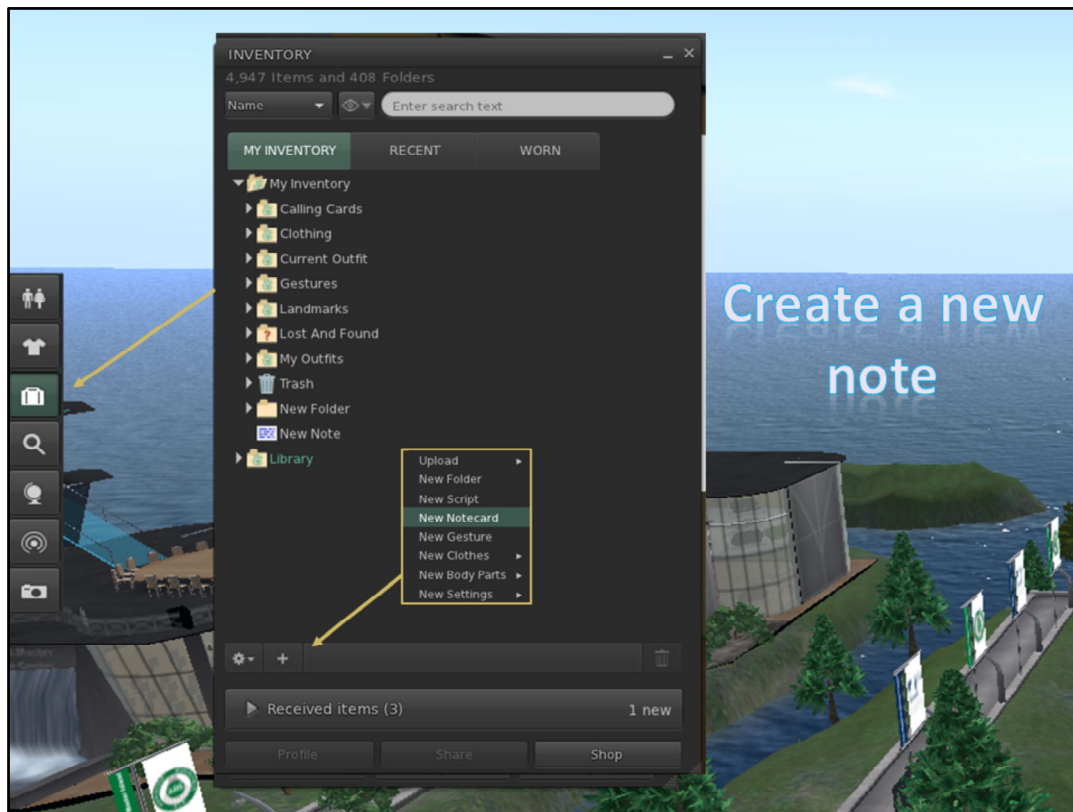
INVENTORY

4,947 Items and 408 Folders

Name

Enter search text

MY INVENTORY

RECENT

WORN

My Inventory

Calling Cards

Clothing

Current Outfit

Gestures

Landmarks

Lost And Found

My Outfits

Trash

New Folder

New Note

Library

Upload

New Folder

New Script

New Notecard

New Gesture

New Clothes

New Body Parts

New Settings

Create a new note

Received items (3)

1 new

Profile

Share

Shop